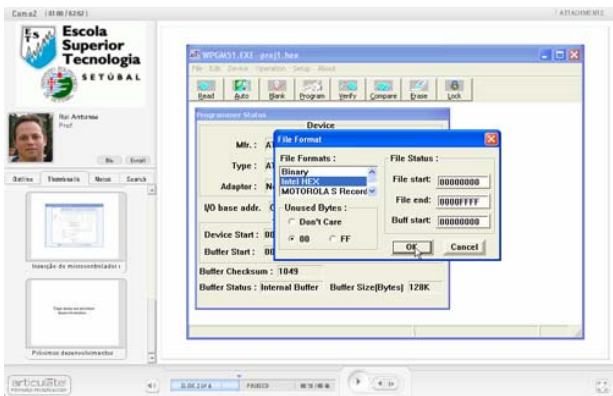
Cam.a2 (01:00 / 62:02) | ATTACHMENTS

Escola Superior Tecnologia
SETÚBAL

Rui Antunes
Prof.

Bio | Email

Outline | Thumbnails | Notes | Search

Inserção de microcontrolador i

Próximos desenvolvimentos

WPGM51.EXE - proj1.hex

File Edit Device Operation Setup About

Read | Auto | Blank | Program | Verify | Compare | Erase | Lock

Programmer Status

Device

Mfr. : AT

Type : AT

Adaptor : N

I/O base addr. : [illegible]

Device Start : 00

Buffer Start : 00

Buffer Checksum : 1049

Buffer Status : Internal Buffer | Buffer Size(Bytes) 128K

File Format

File Formats :
Binary
Intel HEX
MOTOROLA S Record

Unused Bytes :
Don't Care
00
FF

File Status :
File start: 00000000
File end: 0000FFFF
Buff start: 00000000

OK | Cancel

articulate

SLIDE 2 OF 6 | PAUSED | 00:15 / 00:45